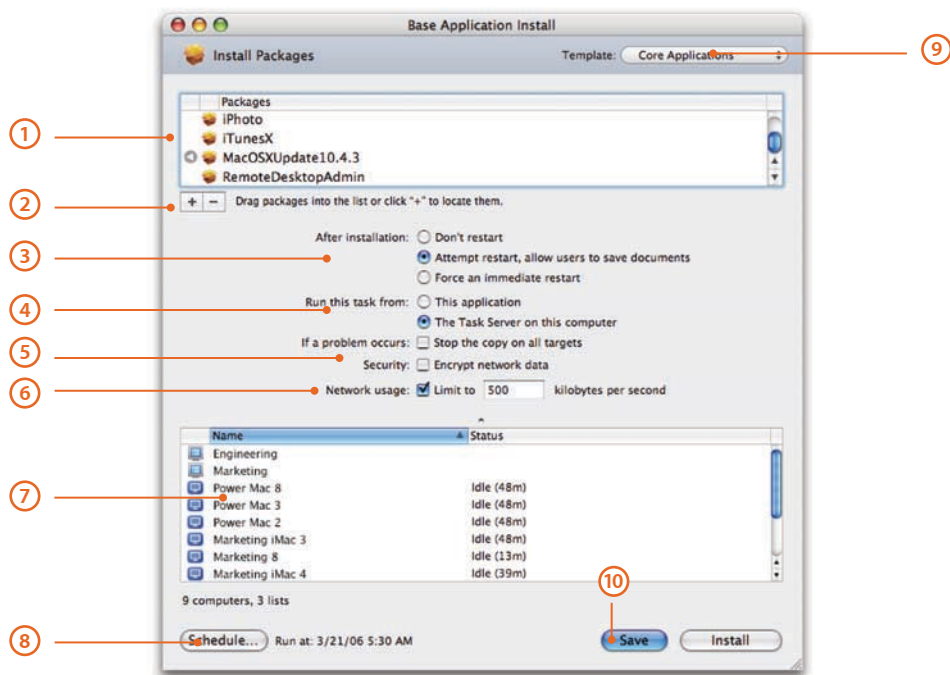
Base Application Install

Install Packages

Template: Core Applications

9

1

Packages

iPhoto

iTunesX

MacOSXUpdate10.4.3

RemoteDesktopAdmin

2

+ −

Drag packages into the list or click "+" to locate them.

3

After installation: Don't restart

Attempt restart, allow users to save documents

Force an immediate restart

4

Run this task from: This application

The Task Server on this computer

5

If a problem occurs: Stop the copy on all targets

Security: Encrypt network data

6

Network usage: Limit to 500 kilobytes per second

7

| Name | Status |
|---|---|
| Engineering | |
| Marketing | |
| Power Mac 8 | Idle (48m) |
| Power Mac 3 | Idle (48m) |
| Power Mac 2 | Idle (48m) |
| Marketing iMac 3 | Idle (48m) |
| Marketing 8 | Idle (13m) |
| Marketing iMac 4 | Idle (39m) |

9 computers, 3 lists

10

8

Schedule... Run at: 3/21/06 5:30 AM

Save

Install